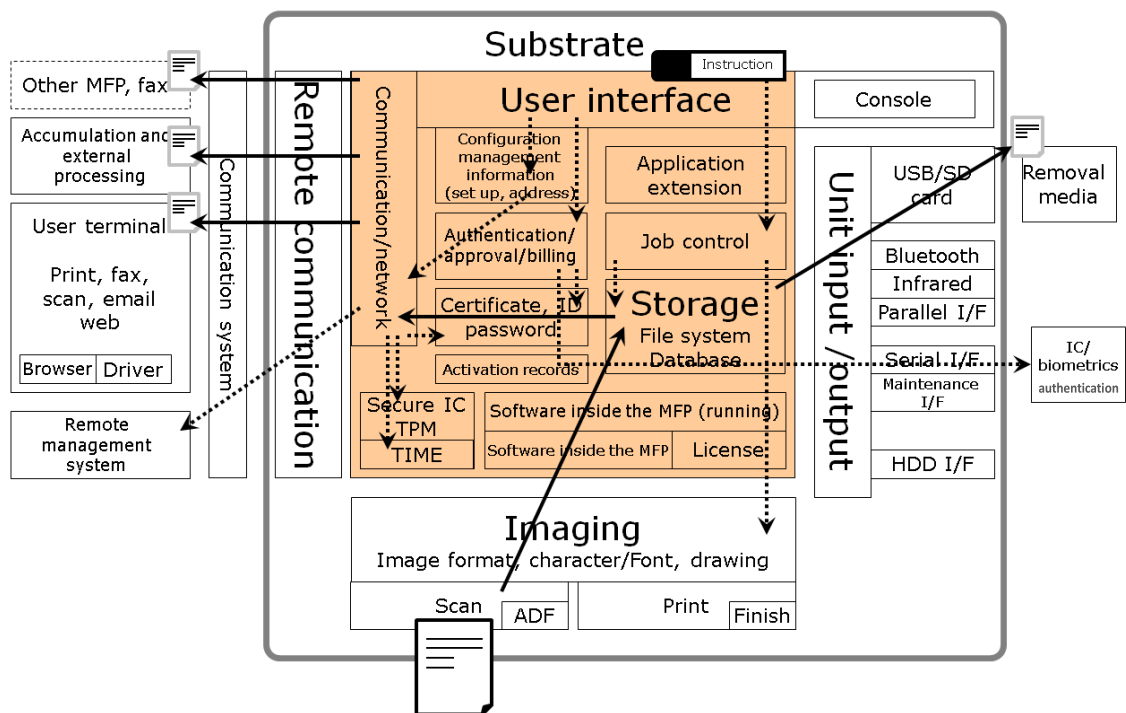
Substrate

Instruction

Other MFP, fax

Accumulation and external processing

User terminal

Print, fax, scan, email web

| Browser | Driver |
|---|---|

Remote management system

Communication system

Remote communication

Communication/network

User interface

Configuration management information (set up, address)

Authentication/ approval/billing

Certificate, ID password

Activation records

Application extension

Job control

Storage
File system
Database

Secure IC
TPM
TIME

Software inside the MFP (running)

Software inside the MFP

License

Console

Unit input /output

USB/SD card

Bluetooth

Infrared

Parallel I/F

Serial I/F

Maintenance I/F

HDD I/F

Removal media

IC/ biometrics authentication

Imaging
Image format, character/Font, drawing

Scan

ADF

Print

Finish